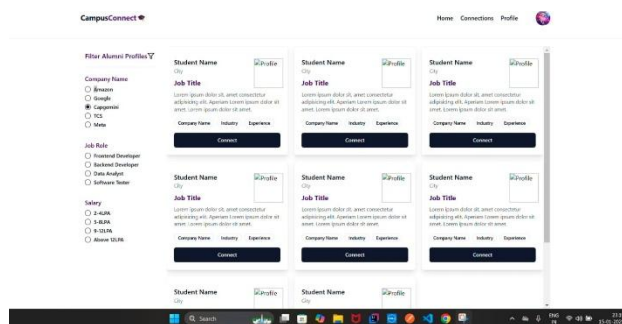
CampusConnect

Home Connections Profile

Filter Alumni Profiles

Company Name
Amazon
Google
Capgemini
TCS
Meta

Job Role
Frontend Developer
Backend Developer
Data Analyst
Software Tester

Salary
2-4LPA
5-8LPA
9-12LPA
Above 12LPA

Student Name
City
Profile
Job Title
Lorem ipsum dolor sit, amet consectetur adipisicing elit. Aperiam Lorem ipsum dolor sit amet. Lorem ipsum dolor sit amet.
Company Name Industry Experience
Connect

Student Name
City
Profile
Job Title
Lorem ipsum dolor sit, amet consectetur adipisicing elit. Aperiam Lorem ipsum dolor sit amet. Lorem ipsum dolor sit amet.
Company Name Industry Experience
Connect

Student Name
City
Profile
Job Title
Lorem ipsum dolor sit, amet consectetur adipisicing elit. Aperiam Lorem ipsum dolor sit amet. Lorem ipsum dolor sit amet.
Company Name Industry Experience
Connect

Student Name
City
Profile
Job Title
Lorem ipsum dolor sit, amet consectetur adipisicing elit. Aperiam Lorem ipsum dolor sit amet. Lorem ipsum dolor sit amet.
Company Name Industry Experience
Connect

Student Name
City
Profile
Job Title
Lorem ipsum dolor sit, amet consectetur adipisicing elit. Aperiam Lorem ipsum dolor sit amet. Lorem ipsum dolor sit amet.
Company Name Industry Experience
Connect

Student Name
City
Profile
Job Title
Lorem ipsum dolor sit, amet consectetur adipisicing elit. Aperiam Lorem ipsum dolor sit amet. Lorem ipsum dolor sit amet.
Company Name Industry Experience
Connect

Student Name
City
Profile

Student Name
City
Profile

Search

ENG IN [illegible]